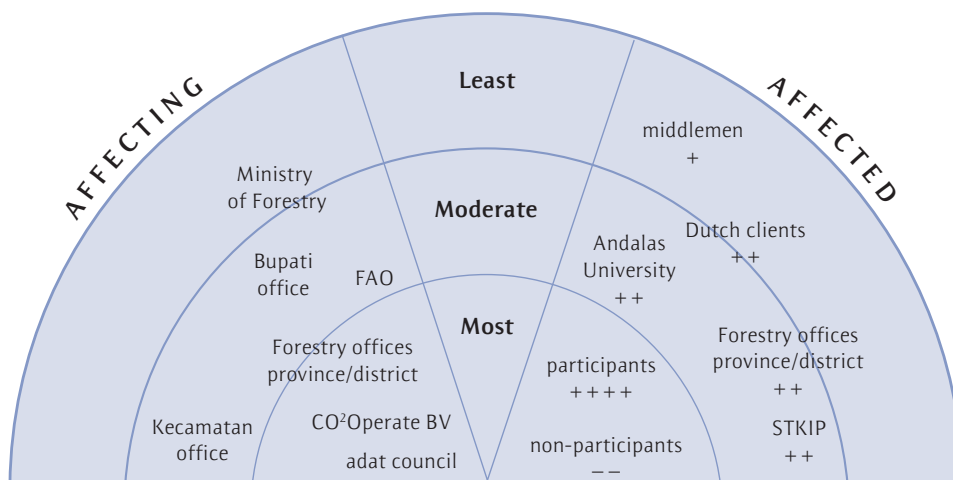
AFFECTING

Least

AFFECTED

middlemen
+

Ministry of Forestry

Moderate

Dutch clients
++

Andalas University
++

Bupati office

FAO

Most

Forestry offices province/district
++

Forestry offices province/district

participants
++++

Kecamatan office

CO$^2$Operate BV

STKIP
++

adat council

non-participants
−−